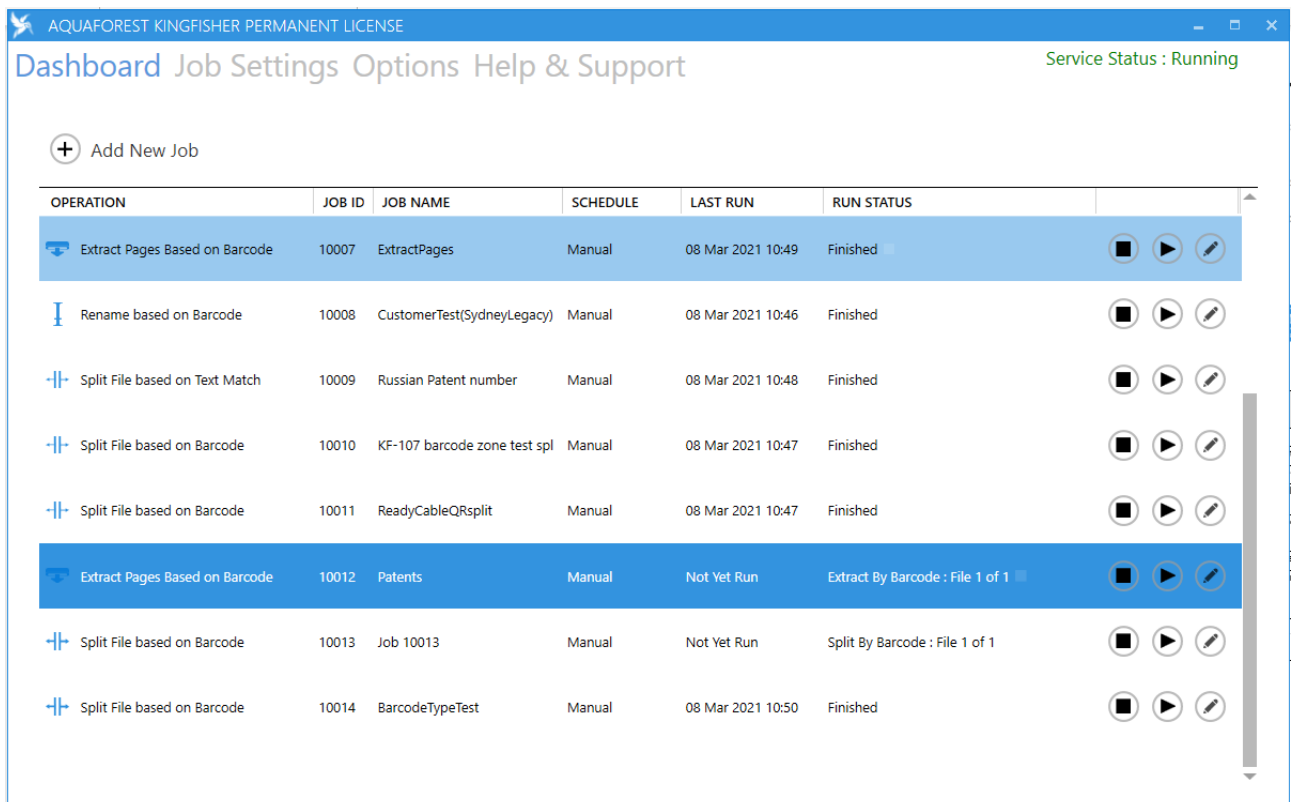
AQUAFOREST KINGFISHER PERMANENT LICENSE

Dashboard Job Settings Options Help & Support

Service Status : Running

Add New Job

| OPERATION | JOB ID | JOB NAME | SCHEDULE | LAST RUN | RUN STATUS |
|---|---|---|---|---|---|
| Extract Pages Based on Barcode | 10007 | ExtractPages | Manual | 08 Mar 2021 10:49 | Finished |
| Rename based on Barcode | 10008 | CustomerTest(SydneyLegacy) | Manual | 08 Mar 2021 10:46 | Finished |
| Split File based on Text Match | 10009 | Russian Patent number | Manual | 08 Mar 2021 10:48 | Finished |
| Split File based on Barcode | 10010 | KF-107 barcode zone test spl | Manual | 08 Mar 2021 10:47 | Finished |
| Split File based on Barcode | 10011 | ReadyCableQRsplit | Manual | 08 Mar 2021 10:47 | Finished |
| Extract Pages Based on Barcode | 10012 | Patents | Manual | Not Yet Run | Extract By Barcode : File 1 of 1 |
| Split File based on Barcode | 10013 | Job 10013 | Manual | Not Yet Run | Split By Barcode : File 1 of 1 |
| Split File based on Barcode | 10014 | BarcodeTypeTest | Manual | 08 Mar 2021 10:50 | Finished |